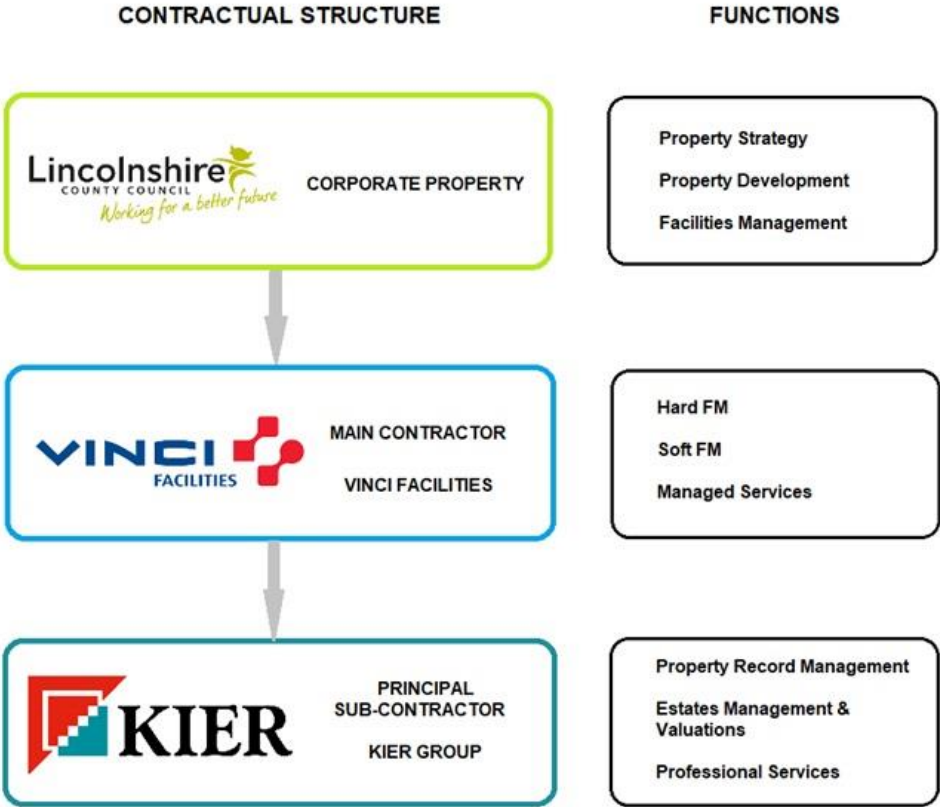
CONTRACTUAL STRUCTURE

FUNCTIONS

Lincolnshire
COUNTY COUNCIL
Working for a better future

CORPORATE PROPERTY

Property Strategy

Property Development

Facilities Management

VINCI
FACILITIES

MAIN CONTRACTOR

VINCI FACILITIES

Hard FM

Soft FM

Managed Services

KIER

PRINCIPAL SUB-CONTRACTOR

KIER GROUP

Property Record Management

Estates Management & Valuations

Professional Services